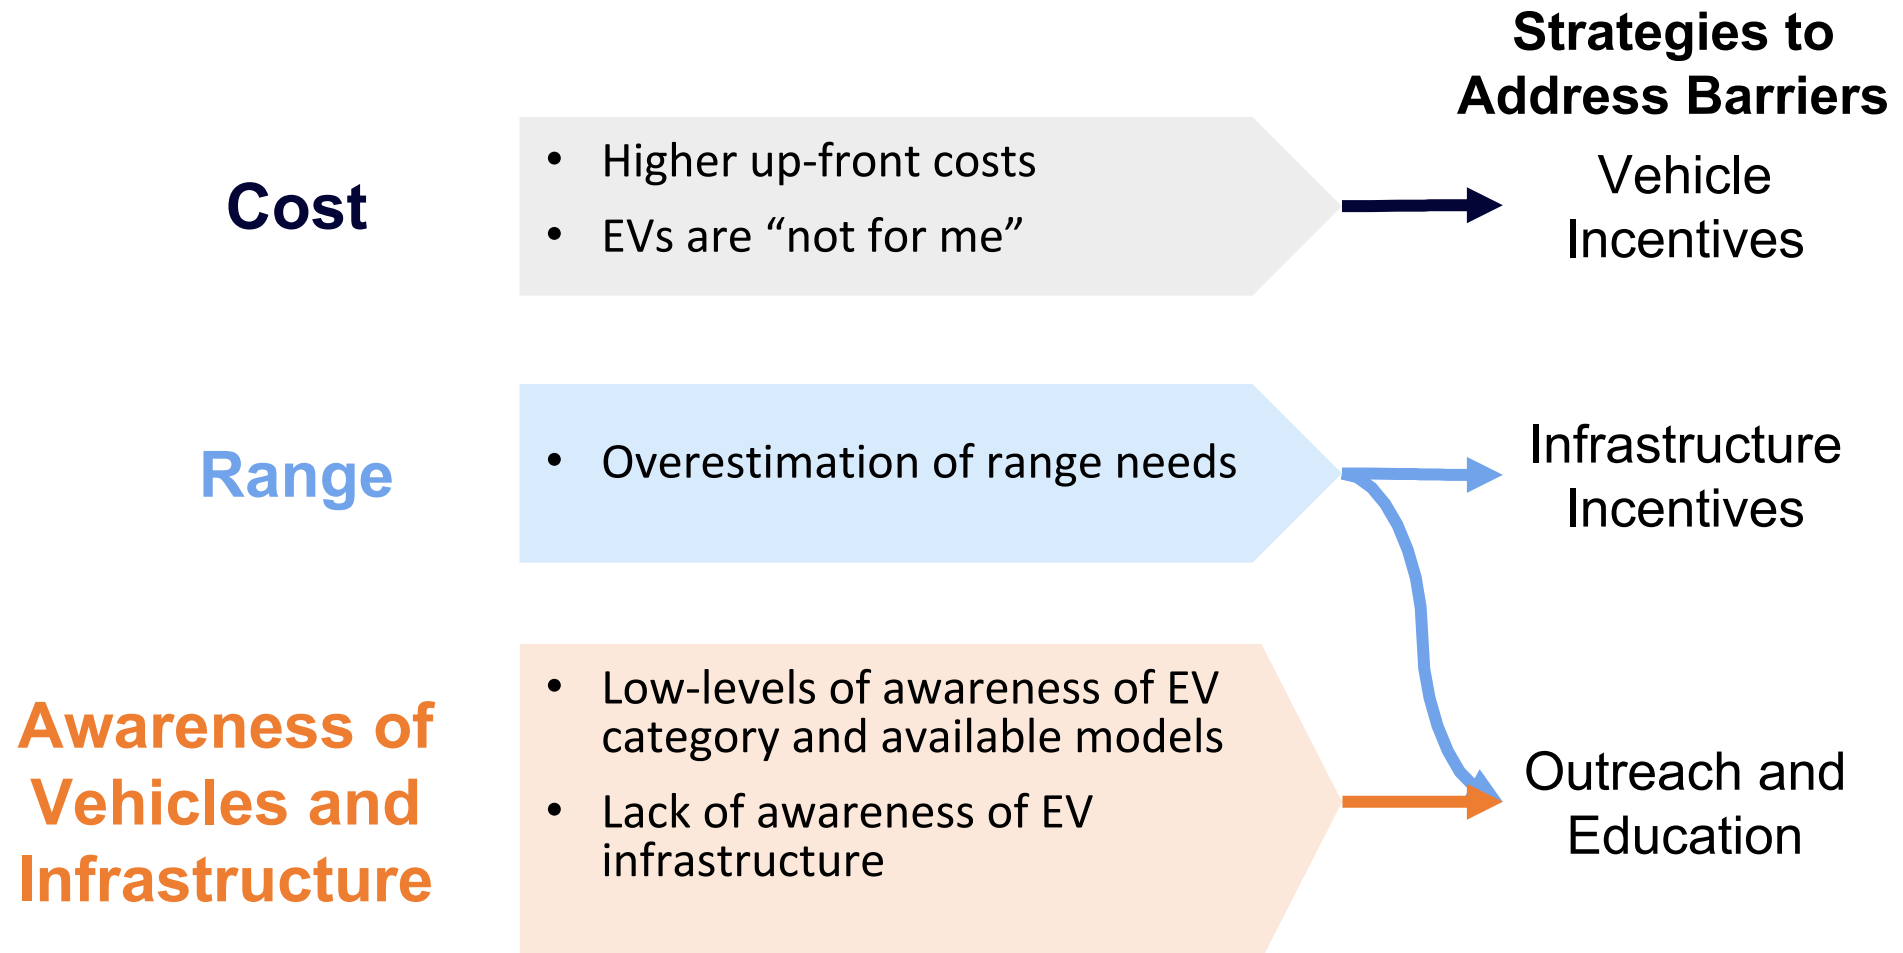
Strategies to Address Barriers

Cost

- Higher up-front costs
- EVs are “not for me”

Vehicle Incentives

Range

- Overestimation of range needs

Infrastructure Incentives

Awareness of Vehicles and Infrastructure

- Low-levels of awareness of EV category and available models
- Lack of awareness of EV infrastructure

Outreach and Education